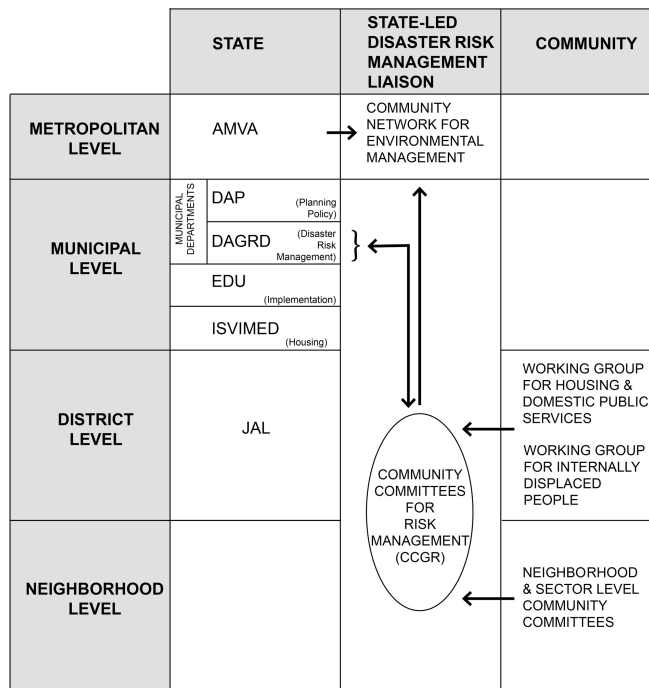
| | STATE | STATE-LED DISASTER RISK MANAGEMENT LIAISON | COMMUNITY |
|---|---|---|---|
| METROPOLITAN LEVEL | AMVA | COMMUNITY NETWORK FOR ENVIRONMENTAL MANAGEMENT | |
| MUNICIPAL LEVEL | MUNICIPAL DEPARTMENTS: DAP (Planning Policy); DAGRD (Disaster Risk Management); EDU (Implementation); ISVIMED (Housing) | | |
| DISTRICT LEVEL | JAL | COMMUNITY COMMITTEES FOR RISK MANAGEMENT (CCGR) | WORKING GROUP FOR HOUSING & DOMESTIC PUBLIC SERVICES; WORKING GROUP FOR INTERNALLY DISPLACED PEOPLE |
| NEIGHBORHOOD LEVEL | | | NEIGHBORHOOD & SECTOR LEVEL COMMUNITY COMMITTEES |